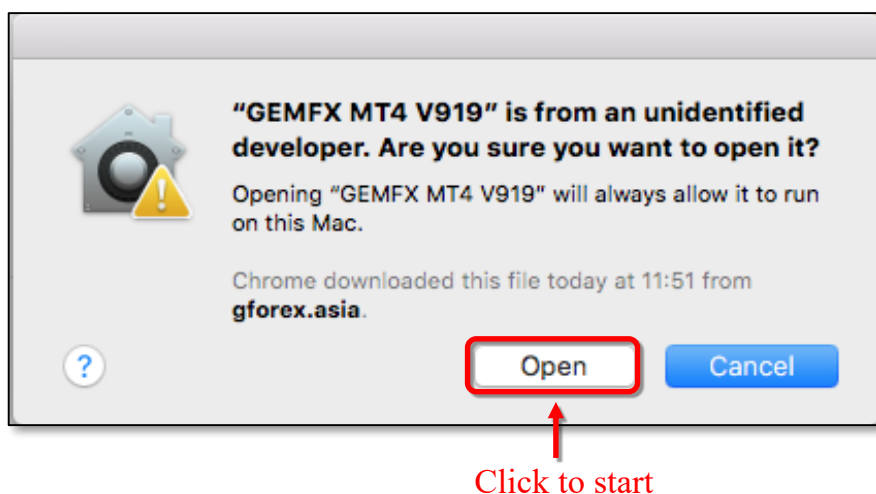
“GEMFX MT4 V919” is from an unidentified developer. Are you sure you want to open it?

Opening “GEMFX MT4 V919" will always allow it to run on this Mac.

Chrome downloaded this file today at 11:51 from **gforex.asia**.

?

Open

Cancel

Click to start